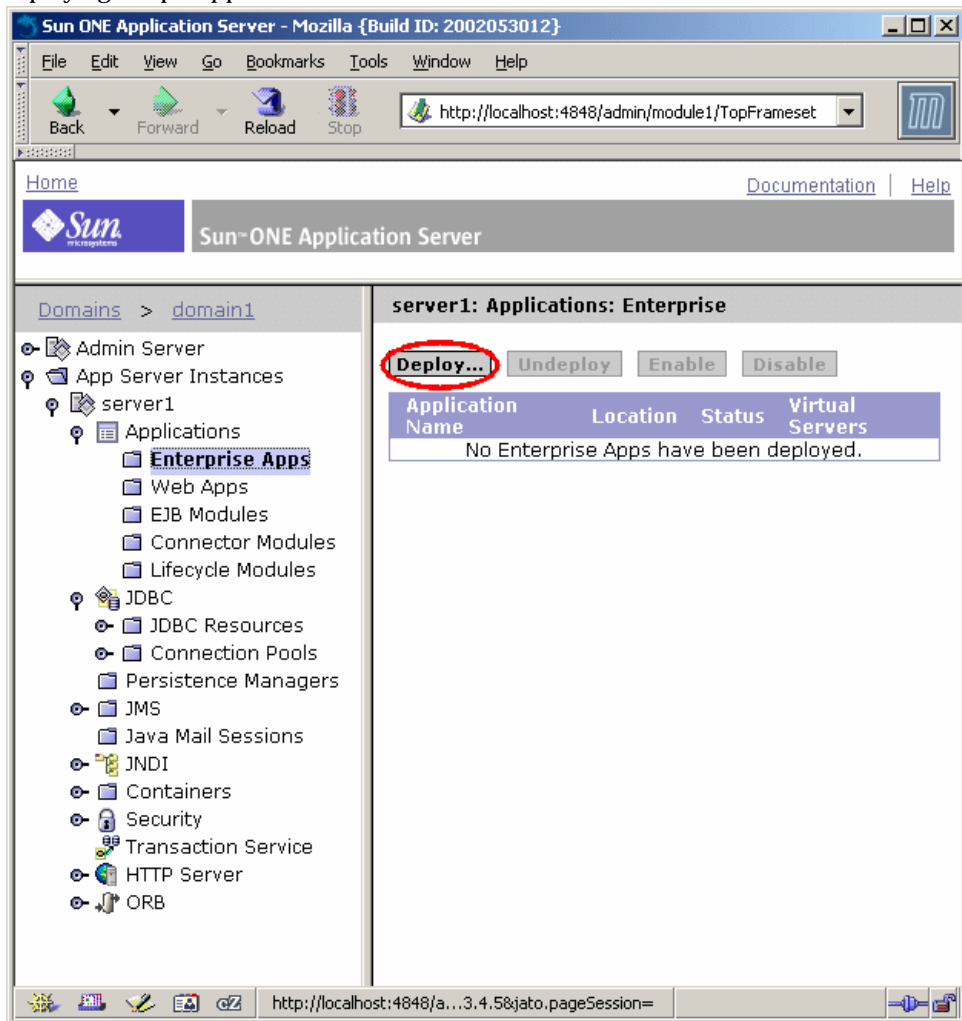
Sun ONE Application Server - Mozilla {Build ID: 2002053012}

File Edit View Go Bookmarks Tools Window Help

Back Forward Reload Stop

http://localhost:4848/admin/module1/TopFrameset

Home

Documentation | Help

Sun microsystems

Sun ONE Application Server

Domains > domain1

Admin Server
App Server Instances
server1
Applications
Enterprise Apps
Web Apps
EJB Modules
Connector Modules
Lifecycle Modules
JDBC
JDBC Resources
Connection Pools
Persistence Managers
JMS
Java Mail Sessions
JNDI
Containers
Security
Transaction Service
HTTP Server
ORB

server1: Applications: Enterprise

Deploy... Undeploy Enable Disable

| Application Name | Location | Status | Virtual Servers |
|---|---|---|---|
| No Enterprise Apps have been deployed. | | | |

http://localhost:4848/a...3.4.5&jato.pageSession=